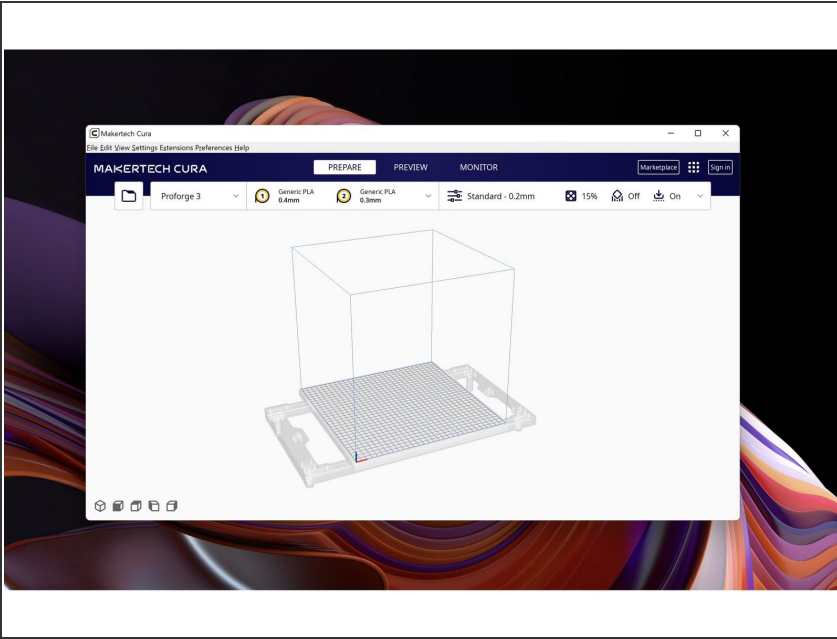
Makertech Cura

File Edit View Settings Extensions Preferences Help

MAKERTECH CURA

PREPARE PREVIEW MONITOR

Marketplace Sign in

Proforge 3

1 Generic PLA 0.4mm

2 Generic PLA 0.3mm

Standard - 0.2mm

15% Off On